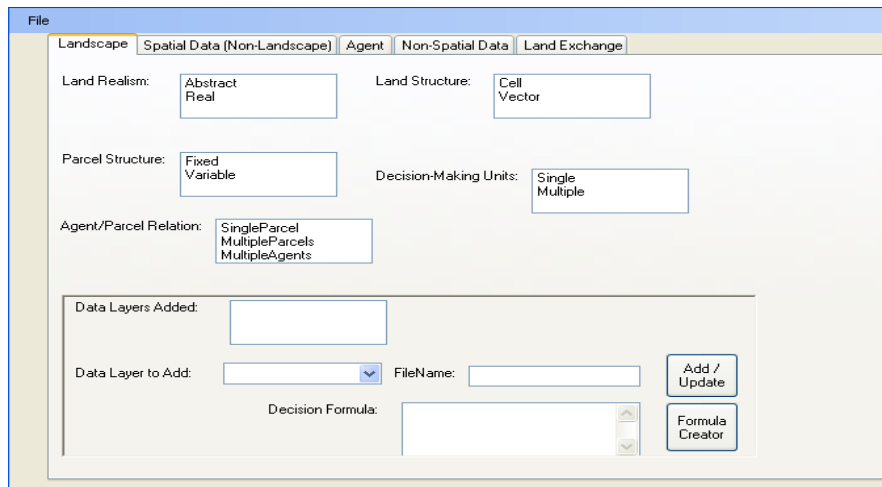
File

Landscape | Spatial Data (Non-Landscape) | Agent | Non-Spatial Data | Land Exchange

Land Realism: Abstract Real

Land Structure: Cell Vector

Parcel Structure: Fixed Variable

Decision-Making Units: Single Multiple

Agent/Parcel Relation: SingleParcel MultipleParcels MultipleAgents

Data Layers Added:

Data Layer to Add:

FileName:

Add / Update

Decision Formula:

Formula Creator